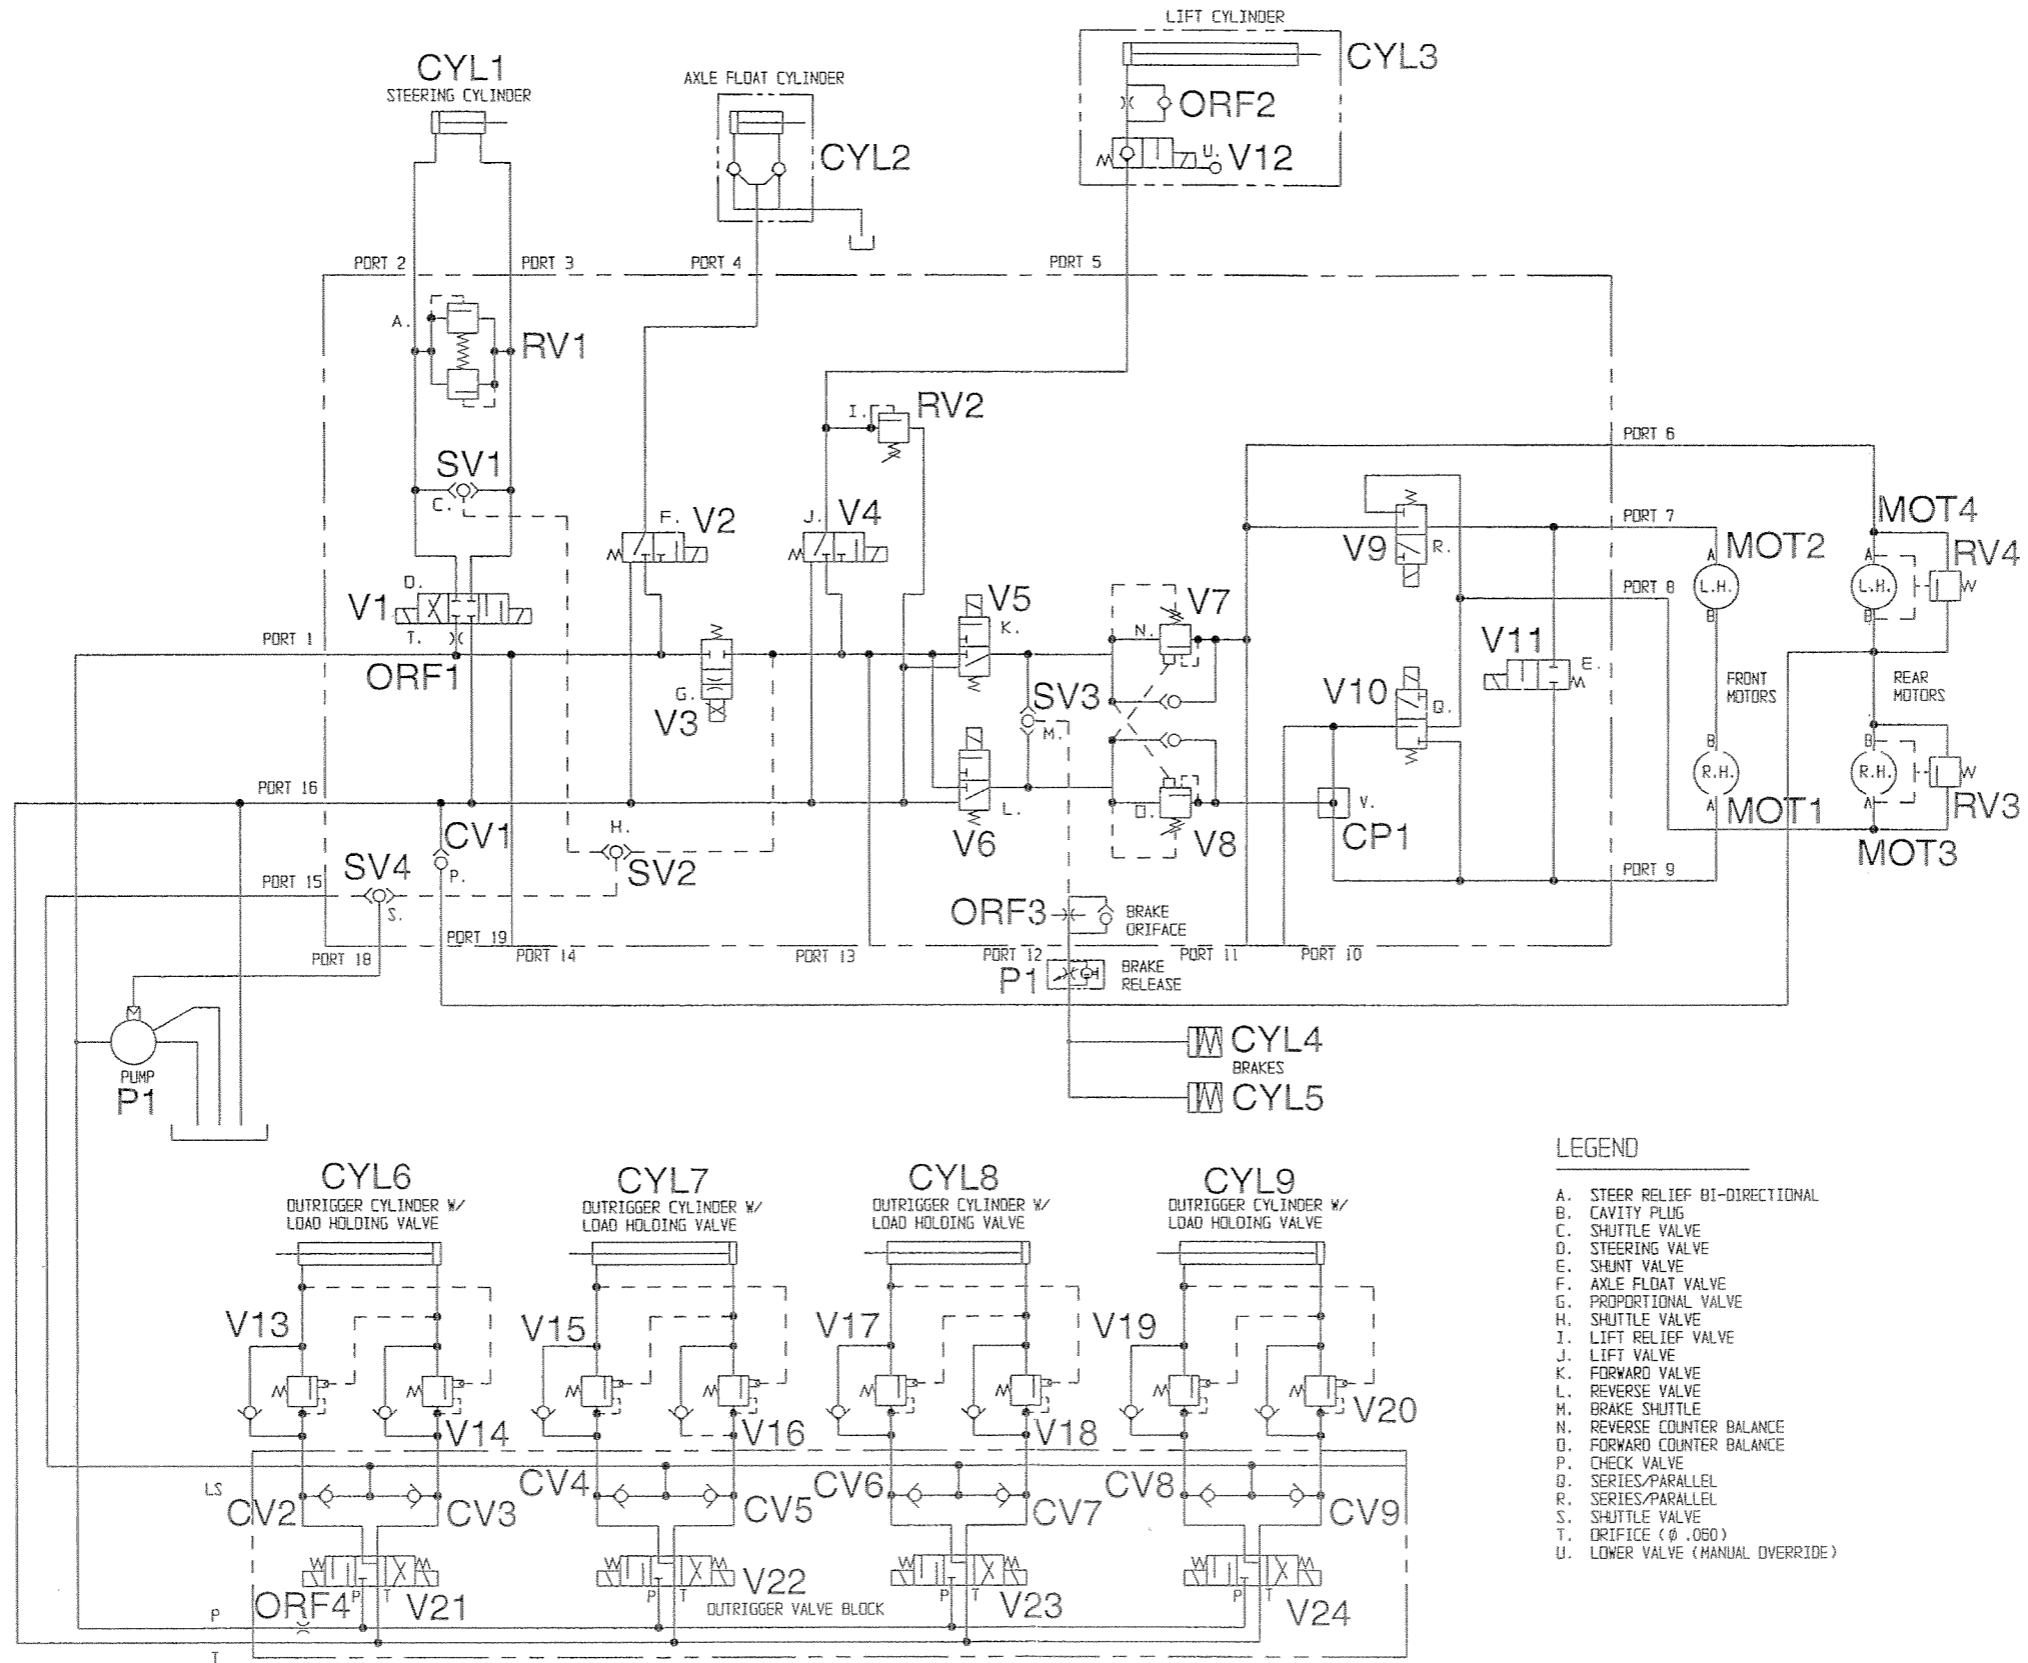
LIFT CYLINDER
CYL3
ORF2
V12
U.
CYL1
STEERING CYLINDER
AXLE FLOAT CYLINDER
CYL2
PORT 2
PORT 3
PORT 4
PORT 5
A.
RV1
I.
RV2
PORT 6
SV1
C.
F.
V2
J.
V4
MOT4
PORT 7
MOT2
V9
R.
RV4
PORT 8
A
L.H.
L.H.
V1
D.
V5
V7
B
B
PORT 1
T.
K.
V11
E.
N.
ORF1
FRONT MOTORS
REAR MOTORS
G.
SV3
V10
V3
M.
Q.
B
B
R.H.
R.H.
PORT 16
L.
V.
A
MOT1
A
RV3
CV1
V6
O.
V8
CP1
H.
MOT3
PORT 15
SV4
P.
SV2
PORT 9
S.
ORF3
BRAKE ORIFACE
PORT 19
PORT 18
PORT 14
PORT 13
PORT 12
PORT 11
PORT 10
P1
BRAKE RELEASE
CYL4
BRAKES
PUMP
P1
CYL5
LEGEND
A. STEER RELIEF BI-DIRECTIONAL
B. CAVITY PLUG
C. SHUTTLE VALVE
D. STEERING VALVE
E. SHUNT VALVE
F. AXLE FLOAT VALVE
G. PROPORTIONAL VALVE
H. SHUTTLE VALVE
I. LIFT RELIEF VALVE
J. LIFT VALVE
K. FORWARD VALVE
L. REVERSE VALVE
M. BRAKE SHUTTLE
N. REVERSE COUNTER BALANCE
O. FORWARD COUNTER BALANCE
P. CHECK VALVE
Q. SERIES/PARALLEL
R. SERIES/PARALLEL
S. SHUTTLE VALVE
T. ORIFICE (Ø .050)
U. LOWER VALVE (MANUAL OVERRIDE)
CYL6
OUTRIGGER CYLINDER W/ LOAD HOLDING VALVE
CYL7
OUTRIGGER CYLINDER W/ LOAD HOLDING VALVE
CYL8
OUTRIGGER CYLINDER W/ LOAD HOLDING VALVE
CYL9
OUTRIGGER CYLINDER W/ LOAD HOLDING VALVE
V13
V15
V17
V19
V14
V16
V18
V20
LS
CV2
CV3
CV4
CV5
CV6
CV7
CV8
CV9
V21
V22
V23
V24
ORF4
P
T
P
T
P
T
P
T
P
T
OUTRIGGER VALVE BLOCK